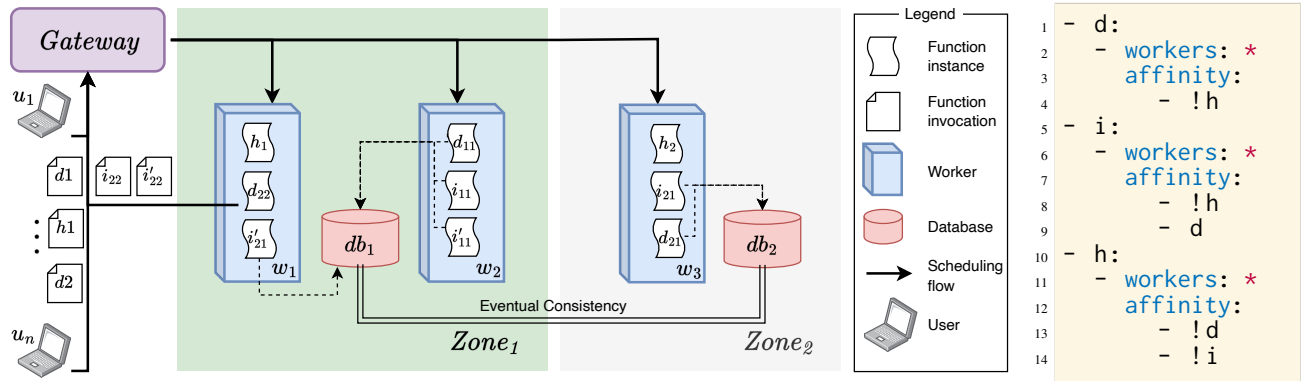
Gateway

$u_1$

$d1$ $i_{22}$ $i'_{22}$

$h1$

$d2$

$u_n$

$h_1$
$d_{22}$
$i'_{21}$
$w_1$

$d_{11}$
$i_{11}$
$i'_{11}$
$w_2$

$db_1$

$h_2$
$i_{21}$
$d_{21}$
$w_3$

$db_2$

Eventual Consistency

$Zone_1$

$Zone_2$

Legend
Function instance
Function invocation
Worker
Database
Scheduling flow
User

1 - d:
2 - workers: *
3 affinity:
4 - !h
5 - i:
6 - workers: *
7 affinity:
8 - !h
9 - d
10 - h:
11 - workers: *
12 affinity:
13 - !d
14 - !i